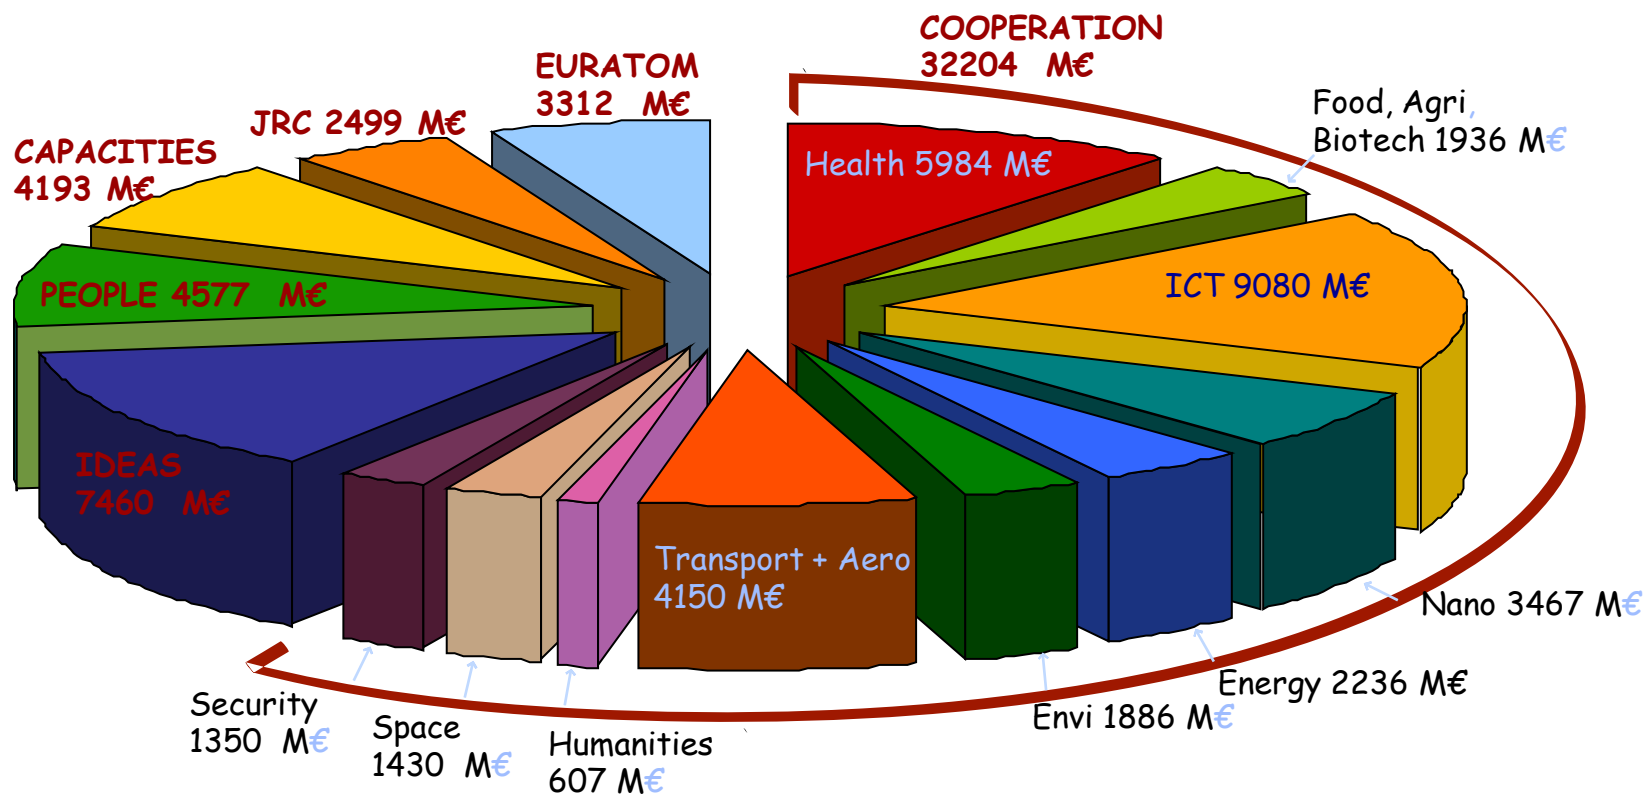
COOPERATION
32204 M€

EURATOM
3312 M€

JRC 2499 M€

CAPACITIES
4193 M€

Food, Agri, Biotech 1936 M€

Health 5984 M€

ICT 9080 M€

PEOPLE 4577 M€

IDEAS
7460 M€

Transport + Aero
4150 M€

Nano 3467 M€

Energy 2236 M€

Envi 1886 M€

Security
1350 M€

Space
1430 M€

Humanities
607 M€